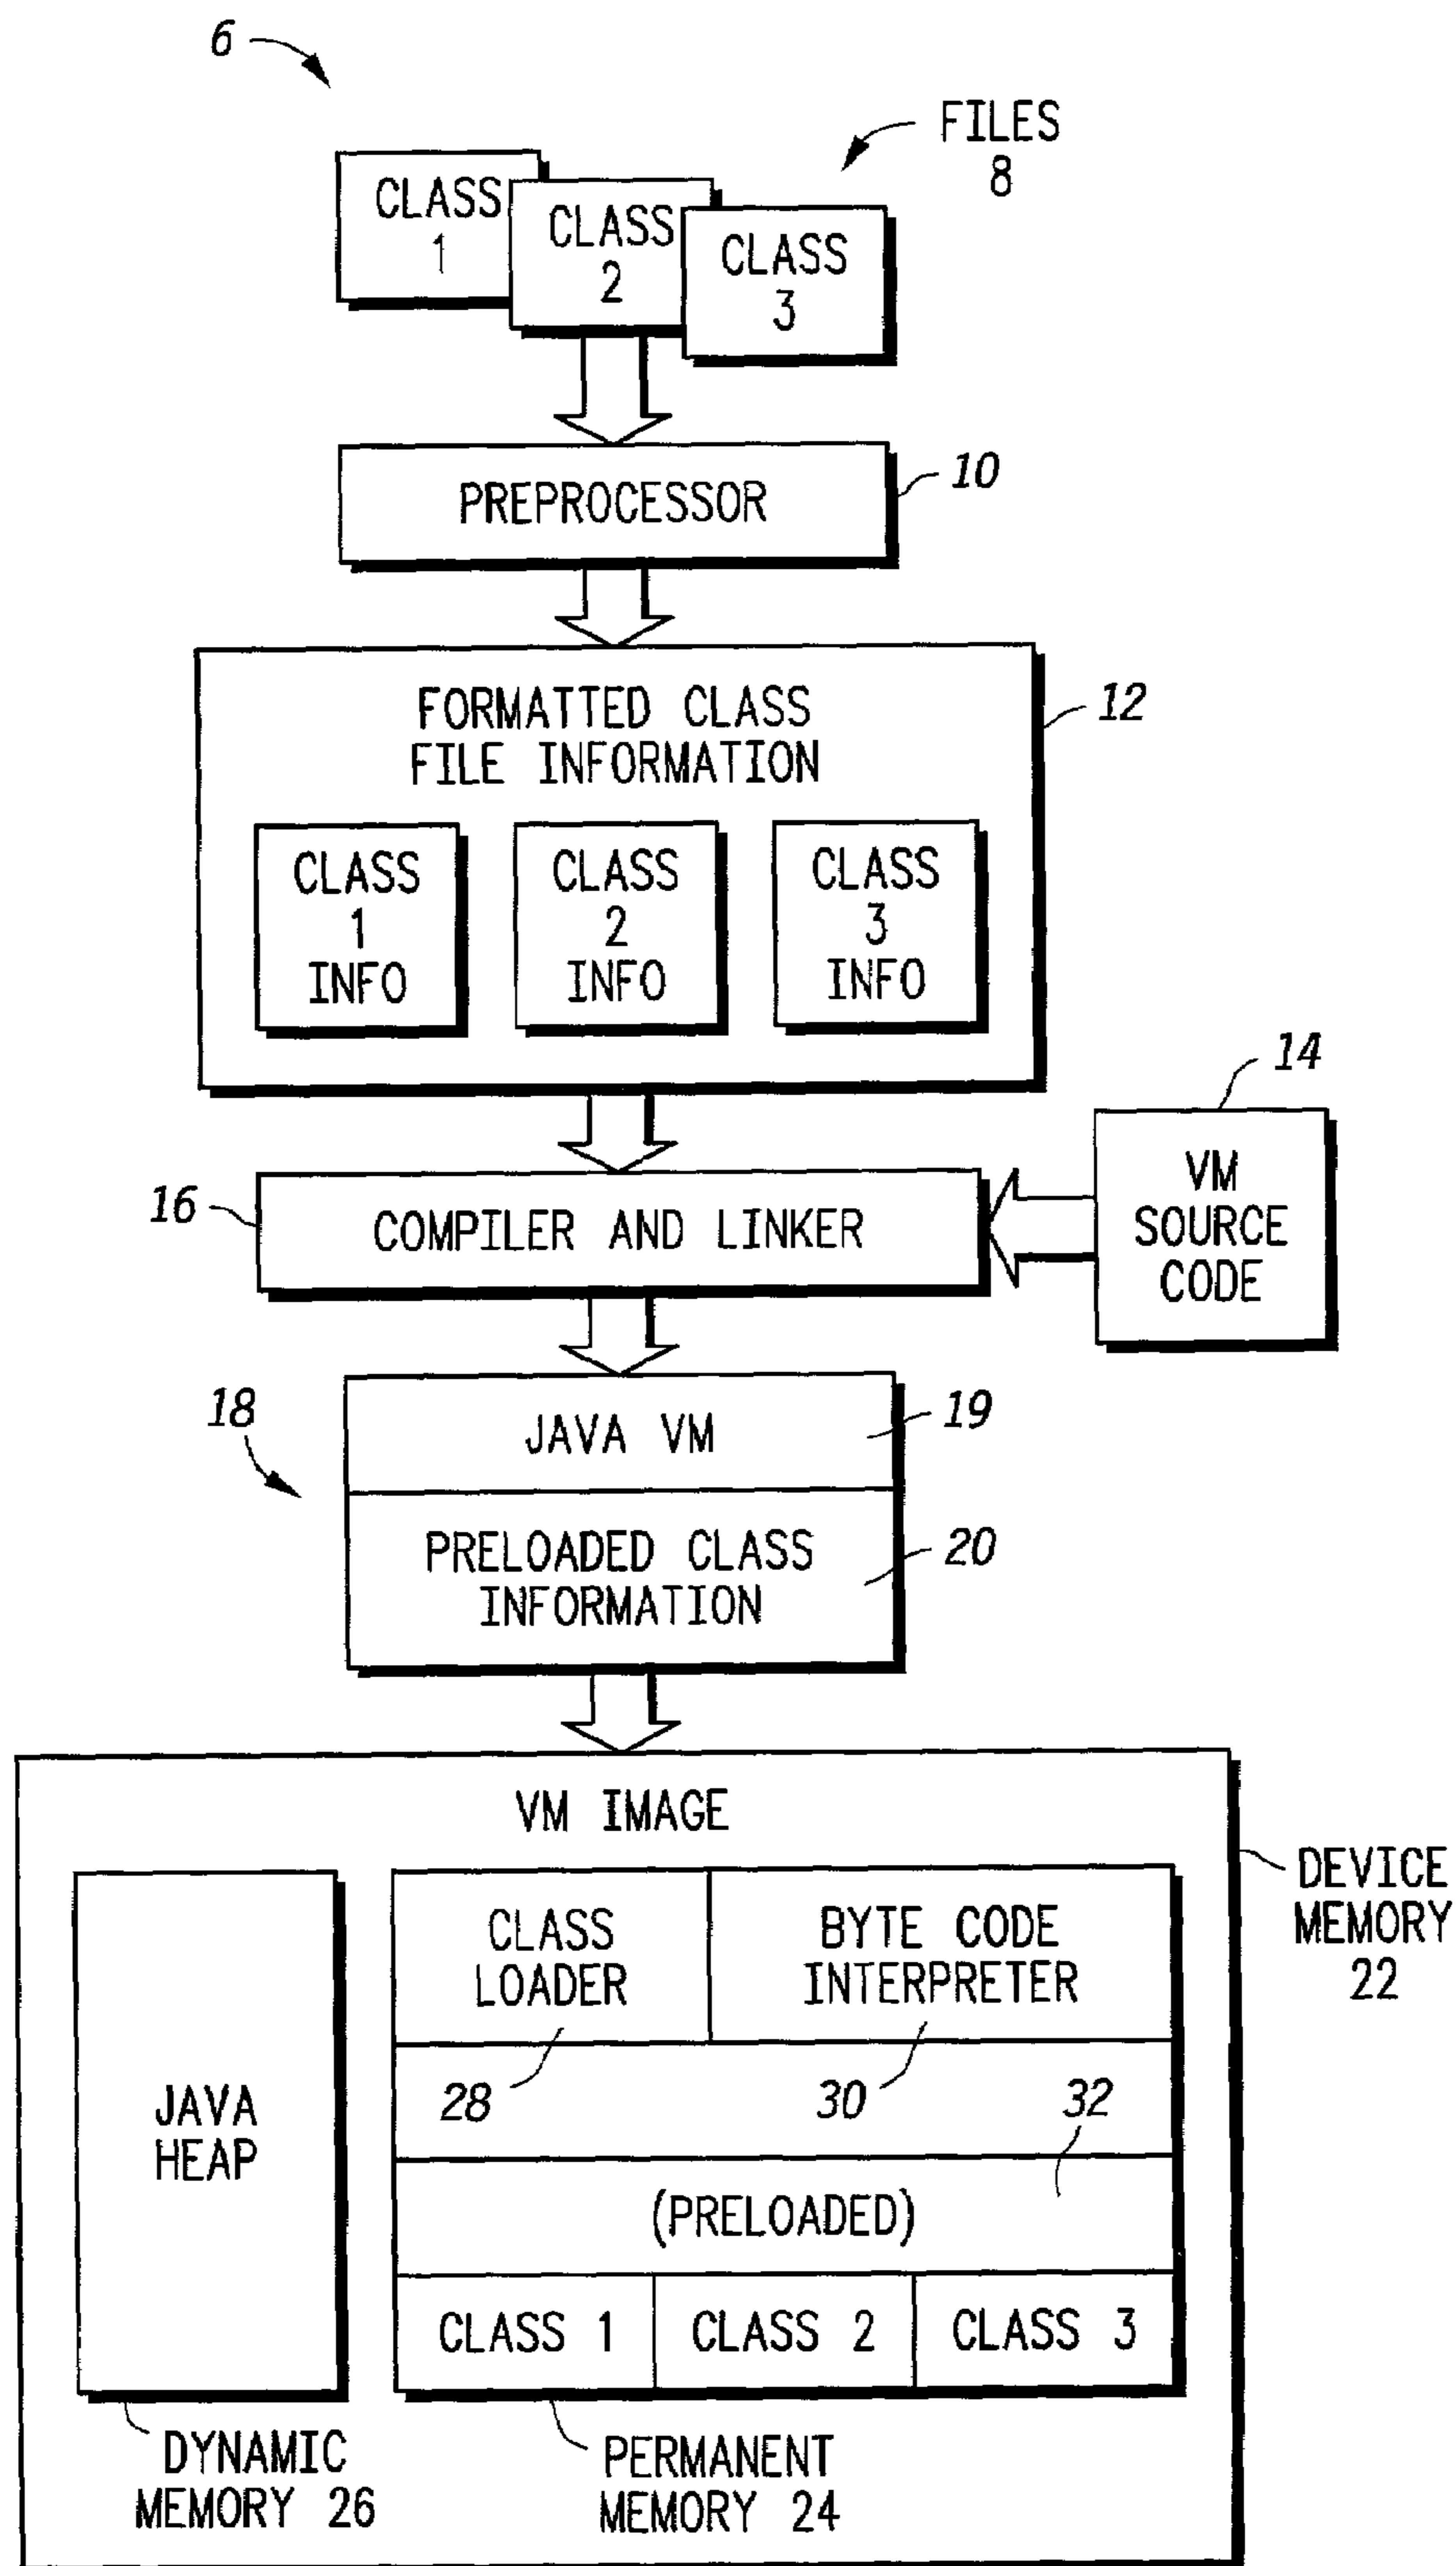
6

FILES 8

CLASS 1

CLASS 2

CLASS 3

PREPROCESSOR

10

FORMATTED CLASS FILE INFORMATION

12

CLASS 1 INFO

CLASS 2 INFO

CLASS 3 INFO

14

VM SOURCE CODE

16

COMPILER AND LINKER

18

JAVA VM

19

PRELOADED CLASS INFORMATION

20

VM IMAGE

DEVICE MEMORY 22

JAVA HEAP

CLASS LOADER

BYTE CODE INTERPRETER

28

30

32

(PRELOADED)

CLASS 1

CLASS 2

CLASS 3

DYNAMIC MEMORY 26

PERMANENT MEMORY 24